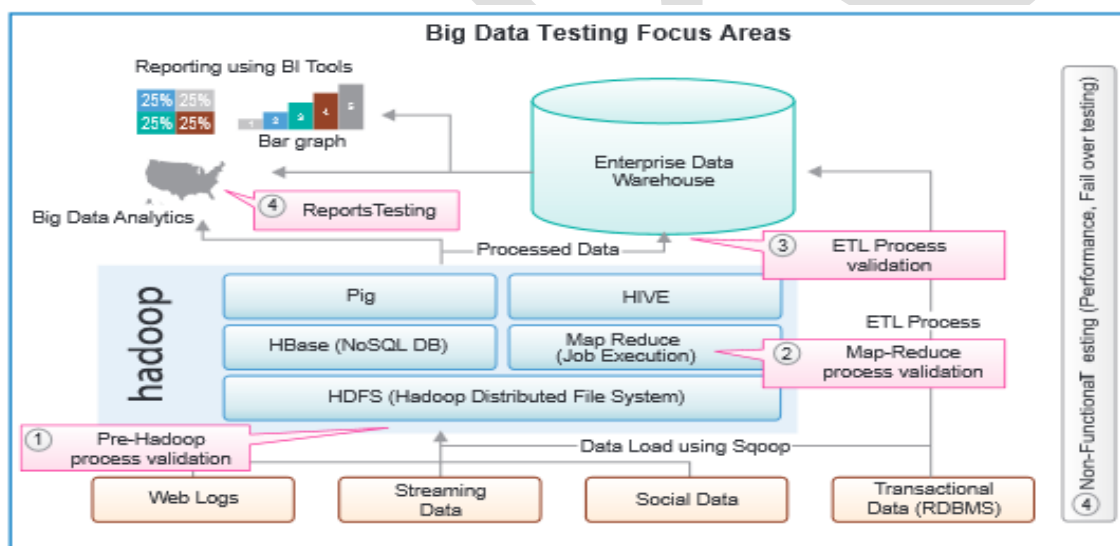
Big Data Testing Focus Areas

Reporting using BI Tools

| 25% | 25% |
|---|---|
| 25% | 25% |

1 2 3 4 5

Bar graph

Big Data Analytics

4 ReportsTesting

Enterprise Data Warehouse

Processed Data

3 ETL Process validation

hadoop

Pig

HIVE

HBase (NoSQL DB)

Map Reduce (Job Execution)

2 Map-Reduce process validation

ETL Process

HDFS (Hadoop Distributed File System)

1 Pre-Hadoop process validation

Data Load using Sqoop

Web Logs

Streaming Data

Social Data

Transactional Data (RDBMS)

4 Non-FunctionaT esting (Performance, Fail over testing)